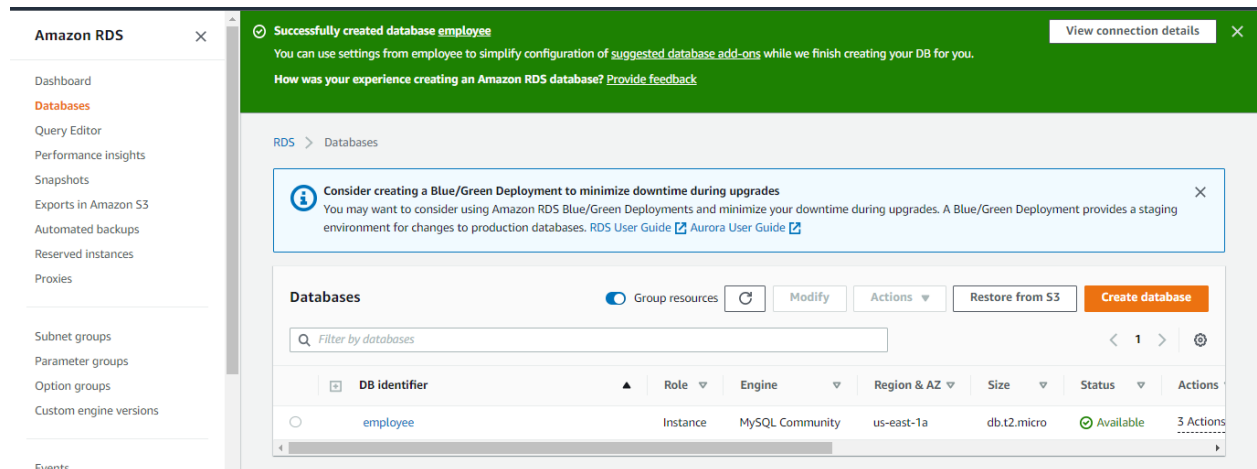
Amazon RDS

Dashboard
Databases
Query Editor
Performance insights
Snapshots
Exports in Amazon S3
Automated backups
Reserved instances
Proxies

Subnet groups
Parameter groups
Option groups
Custom engine versions

Events

Successfully created database employee
You can use settings from employee to simplify configuration of suggested database add-ons while we finish creating your DB for you.
How was your experience creating an Amazon RDS database? Provide feedback

View connection details

RDS > Databases

Consider creating a Blue/Green Deployment to minimize downtime during upgrades
You may want to consider using Amazon RDS Blue/Green Deployments and minimize your downtime during upgrades. A Blue/Green Deployment provides a staging environment for changes to production databases. RDS User Guide Aurora User Guide

Databases

Group resources

Modify

Actions

Restore from S3

Create database

Filter by databases

1

| DB identifier | Role | Engine | Region & AZ | Size | Status | Actions |
|---|---|---|---|---|---|---|
| employee | Instance | MySQL Community | us-east-1a | db.t2.micro | Available | 3 Actions |